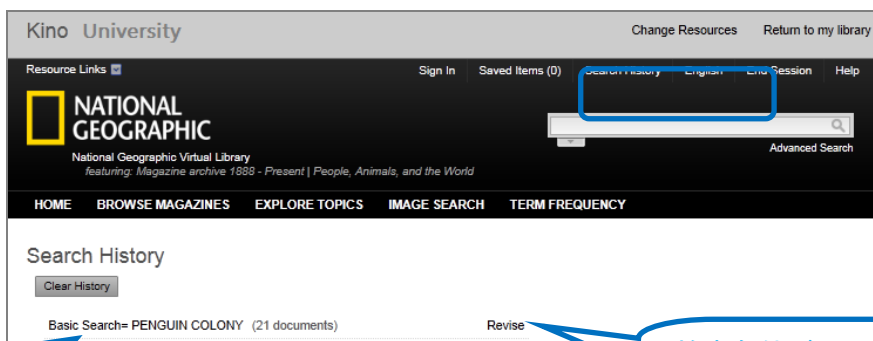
Kino University

Change Resources Return to my library

Resource Links

Sign In Saved Items (0) Search History English End Session Help

NATIONAL GEOGRAPHIC

National Geographic Virtual Library
featuring: Magazine archive 1888 - Present | People, Animals, and the World

Advanced Search

HOME BROWSE MAGAZINES EXPLORE TOPICS IMAGE SEARCH TERM FREQUENCY

Search History

Clear History

Basic Search= PENGUIN COLONY (21 documents)

Revise

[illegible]